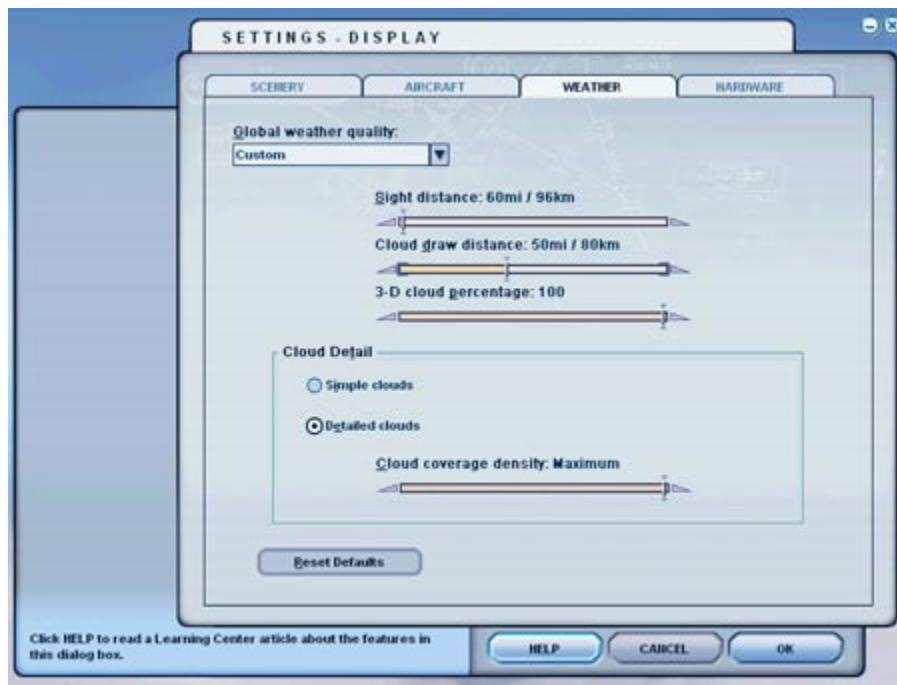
SETTINGS - DISPLAY

SCENERY | AIRCRAFT | WEATHER | HARDWARE

Global weather quality:

Custom

Sight distance: 60mi / 96km

Cloud draw distance: 50mi / 80km

3-D cloud percentage: 100

Cloud Detail

Simple clouds

Detailed clouds

Cloud coverage density: Maximum

Reset Defaults

Click HELP to read a Learning Center article about the features in this dialog box.

HELP

CANCEL

OK